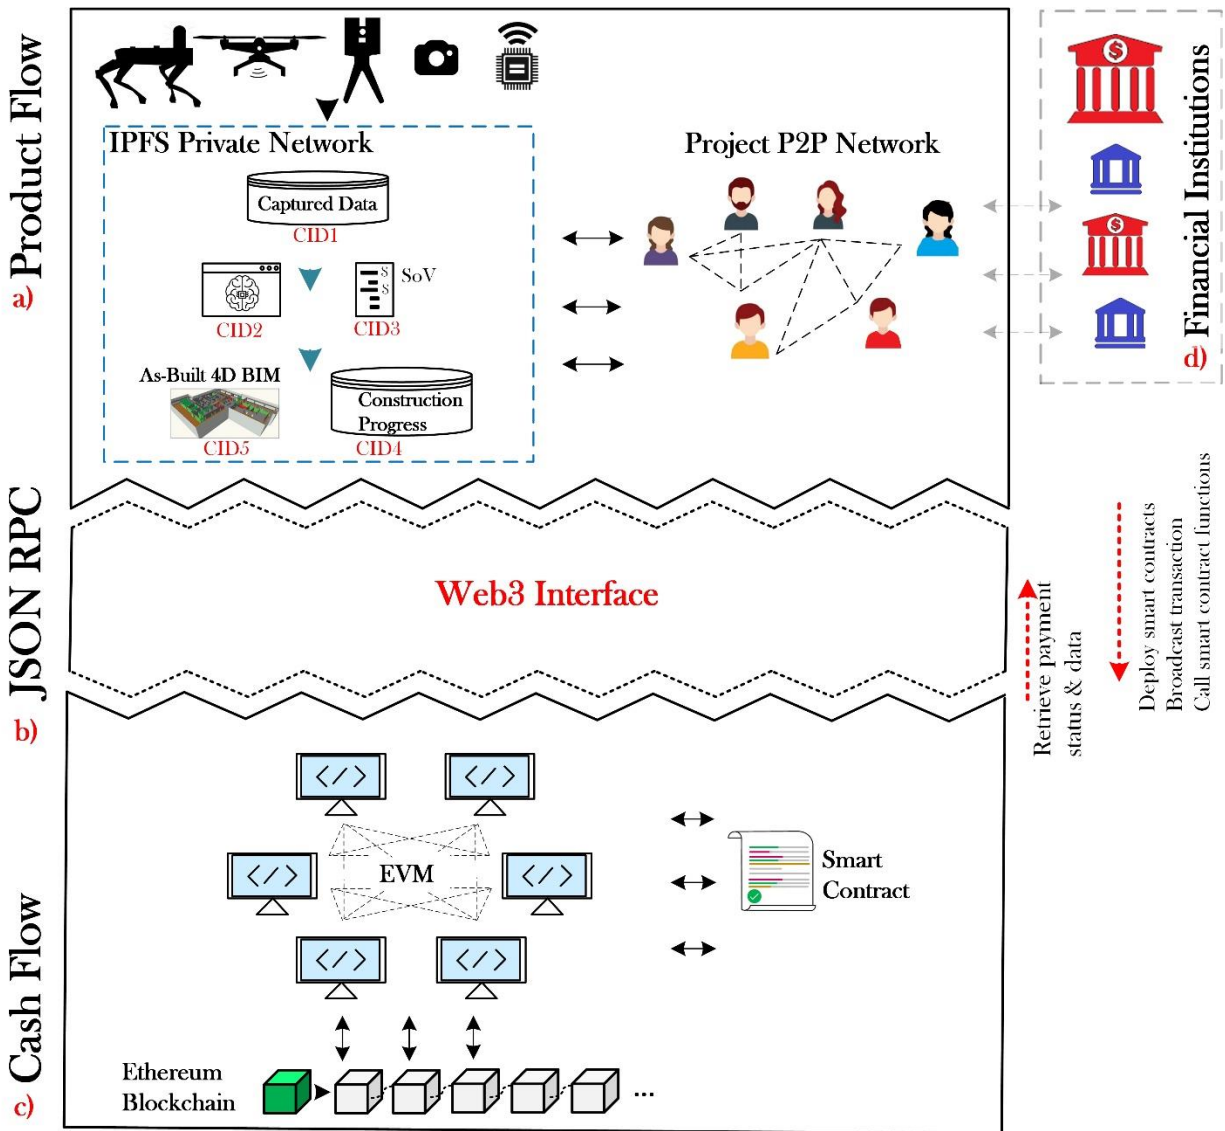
a) Product Flow

IPFS Private Network

Captured Data
CID1

CID2

S
S
SoV
CID3

As-Built 4D BIM
CID5

Construction Progress
CID4

Project P2P Network

d) Financial Institutions

b) JSON RPC

Web3 Interface

Retrieve payment status & data

Deploy smart contracts
Broadcast transaction
Call smart contract functions

c) Cash Flow

EVM

Smart Contract

Ethereum Blockchain

...